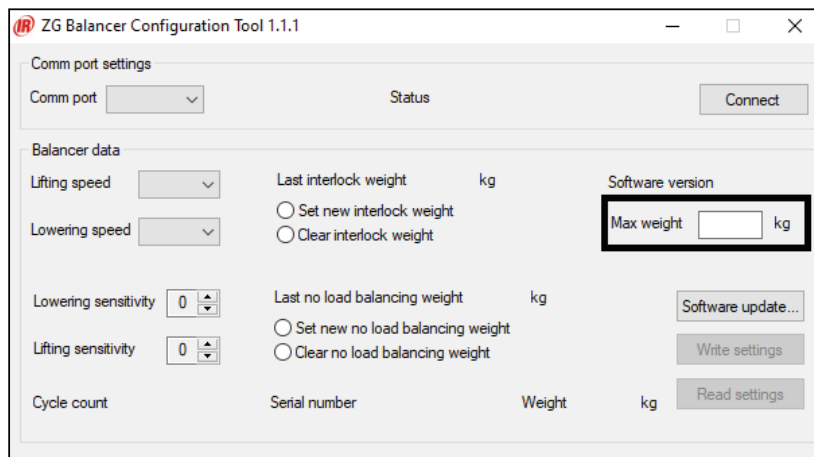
IR ZG Balancer Configuration Tool 1.1.1

Comm port settings

Comm port

Status

Connect

Balancer data

Lifting speed

Last interlock weight

kg

Software version

Set new interlock weight

Max weight

kg

Lowering speed

Clear interlock weight

Lowering sensitivity

0

Last no load balancing weight

kg

Software update...

Set new no load balancing weight

Lifting sensitivity

0

Clear no load balancing weight

Write settings

Cycle count

Serial number

Weight

kg

Read settings